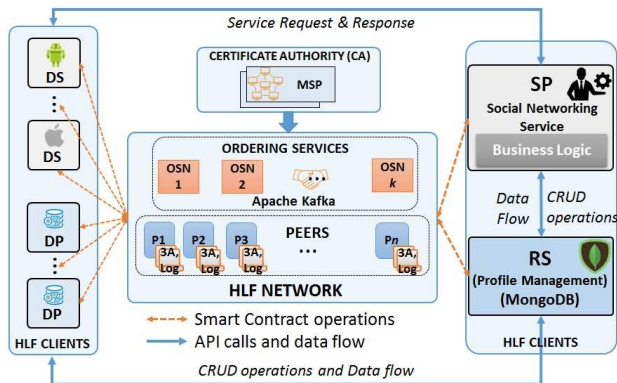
Service Request & Response

DS
⋮
DS

DP
⋮
DP

HLF CLIENTS

CERTIFICATE AUTHORITY (CA)
MSP

ORDERING SERVICES
OSN 1
OSN 2
OSN $k$
Apache Kafka

P1
3A, Log
P2
3A, Log
P3
3A, Log
PEERS
...
P$n$
3A, Log

HLF NETWORK

Smart Contract operations
API calls and data flow

SP
Social Networking Service
Business Logic

Data Flow
CRUD operations

RS
(Profile Management)
(MongoDB)

HLF CLIENTS

CRUD operations and Data flow